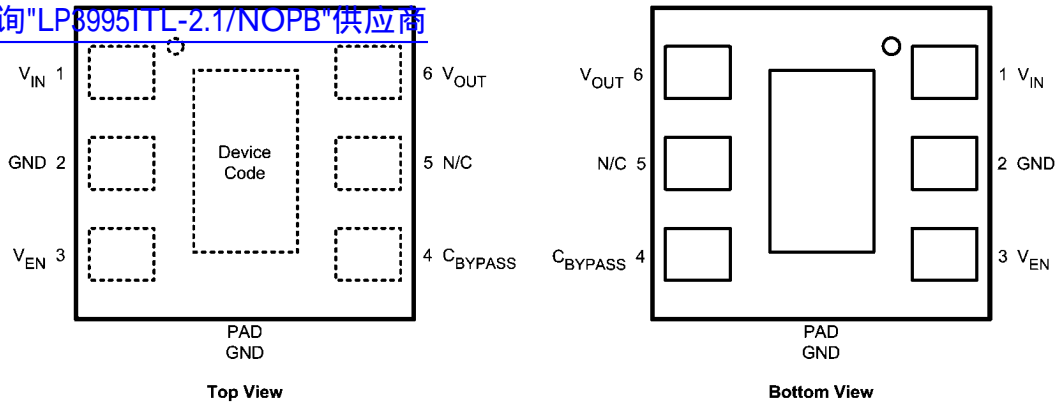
询"LP3995ITL-2.1/NOPB"供应商

$V_{IN}$ 1

GND 2

$V_{EN}$ 3

Device Code

6 $V_{OUT}$

5 N/C

4 $C_{BYPASS}$

PAD
GND

Top View

$V_{OUT}$ 6

N/C 5

$C_{BYPASS}$ 4

1 $V_{IN}$

2 GND

3 $V_{EN}$

PAD
GND

Bottom View